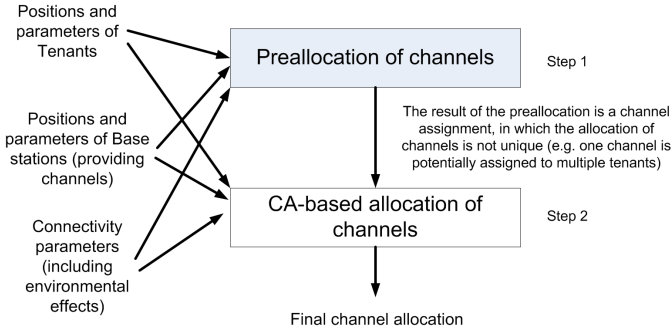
Positions and parameters of Tenants

Positions and parameters of Base stations (providing channels)

Connectivity parameters (including environmental effects)

Preallocation of channels

Step 1

The result of the preallocation is a channel assignment, in which the allocation of channels is not unique (e.g. one channel is potentially assigned to multiple tenants)

CA-based allocation of channels

Step 2

Final channel allocation